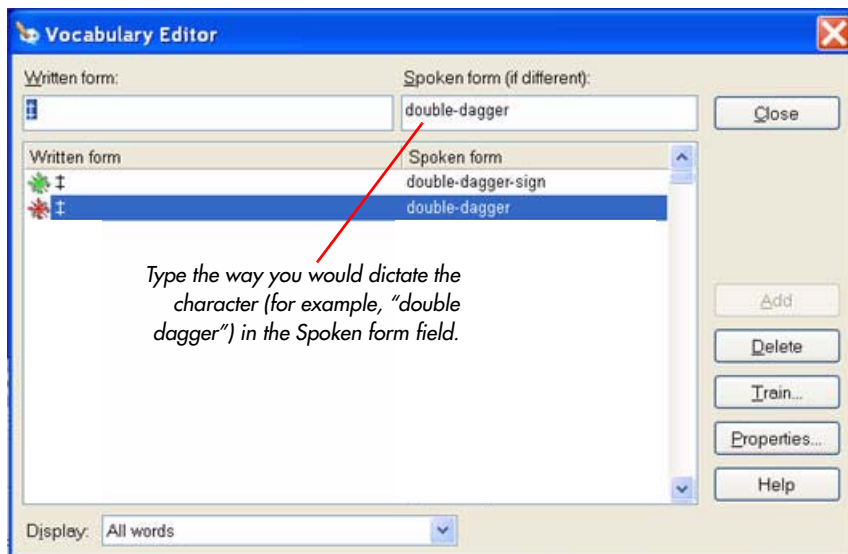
Vocabulary Editor

Written form:
‡

Spoken form (if different):
double-dagger

Close

| Written form | Spoken form |
|---|---|
| ‡ | double-dagger-sign |
| ‡ | double-dagger |

Type the way you would dictate the character (for example, "double dagger") in the Spoken form field.

Add

Delete

Train...

Properties...

Help

Display: All words